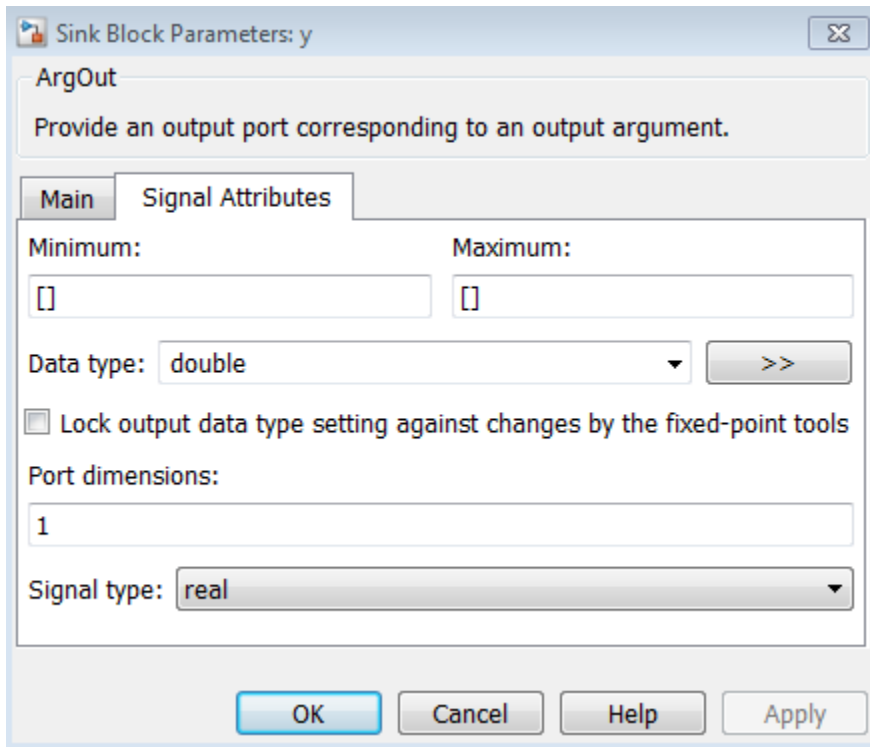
Sink Block Parameters: y

ArgOut

Provide an output port corresponding to an output argument.

Main | Signal Attributes

Minimum:
[]

Maximum:
[]

Data type: double
>>

Lock output data type setting against changes by the fixed-point tools

Port dimensions:
1

Signal type: real

OK | Cancel | Help | Apply